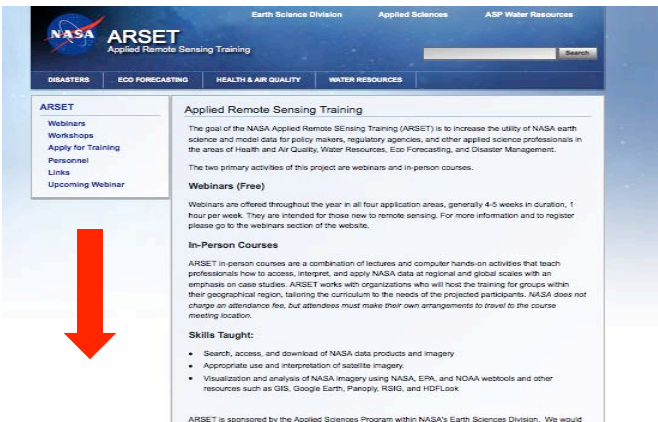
NASA

Earth Science Division Applied Sciences ASP Water Resources

ARSET
Applied Remote Sensing Training

Search

DISASTERS ECO FORECASTING HEALTH & AIR QUALITY WATER RESOURCES

ARSET
Webinars
Workshops
Apply for Training
Personnel
Links
Upcoming Webinar

Applied Remote Sensing Training

The goal of the NASA Applied Remote SEnsing Training (ARSET) is to increase the utility of NASA earth science and model data for policy makers, regulatory agencies, and other applied science professionals in the areas of Health and Air Quality, Water Resources, Eco Forecasting, and Disaster Management.

The two primary activities of this project are webinars and in-person courses.

Webinars (Free)

Webinars are offered throughout the year in all four application areas, generally 4-5 weeks in duration, 1 hour per week. They are intended for those new to remote sensing. For more information and to register please go to the webinars section of the website.

In-Person Courses

ARSET in-person courses are a combination of lectures and computer hands-on activities that teach professionals how to access, interpret, and apply NASA data at regional and global scales with an emphasis on case studies. ARSET works with organizations who will host the training for groups within their geographical region, tailoring the curriculum to the needs of the projected participants. NASA does not charge an attendance fee, but attendees must make their own arrangements to travel to the course meeting location.

Skills Taught:

- Search, access, and download of NASA data products and imagery
- Appropriate use and interpretation of satellite imagery.
- Visualization and analysis of NASA imagery using NASA, EPA, and NOAA webtools and other resources such as GIS, Google Earth, Panoply, RSIG, and HDFLook

ARSET is sponsored by the Applied Sciences Program within NASA's Earth Sciences Division. We would